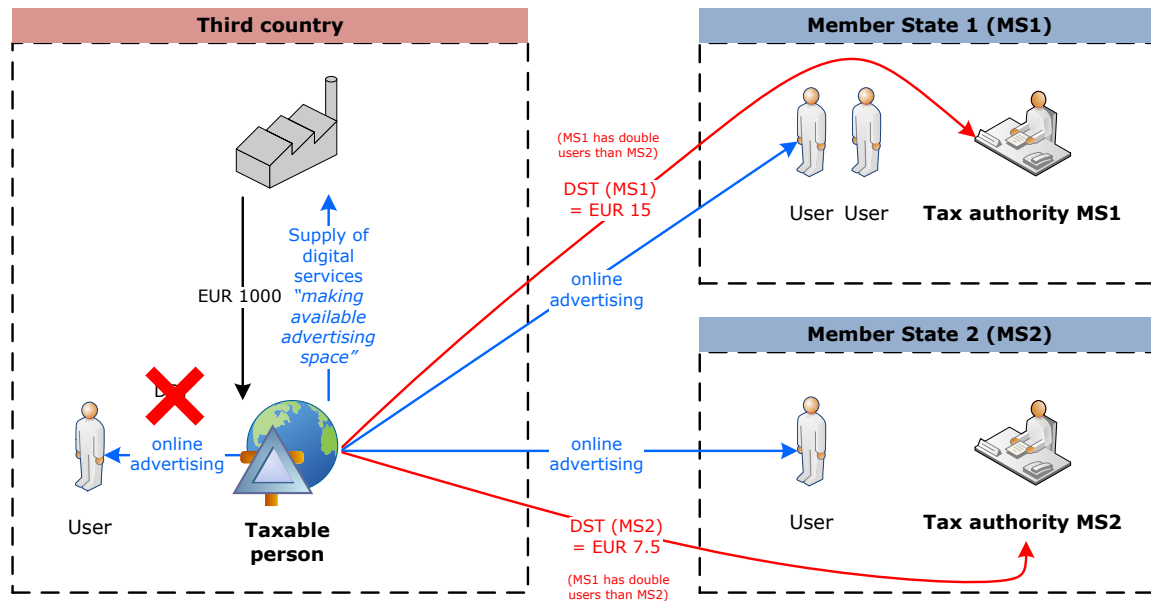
Third country

EUR 1000

Supply of digital services *"making available advertising space"*

D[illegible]

online advertising

User

Taxable person

(MS1 has double users than MS2)

DST (MS1) = EUR 15

online advertising

Member State 1 (MS1)

User User

Tax authority MS1

Member State 2 (MS2)

online advertising

User

Tax authority MS2

DST (MS2) = EUR 7.5

(MS1 has double users than MS2)